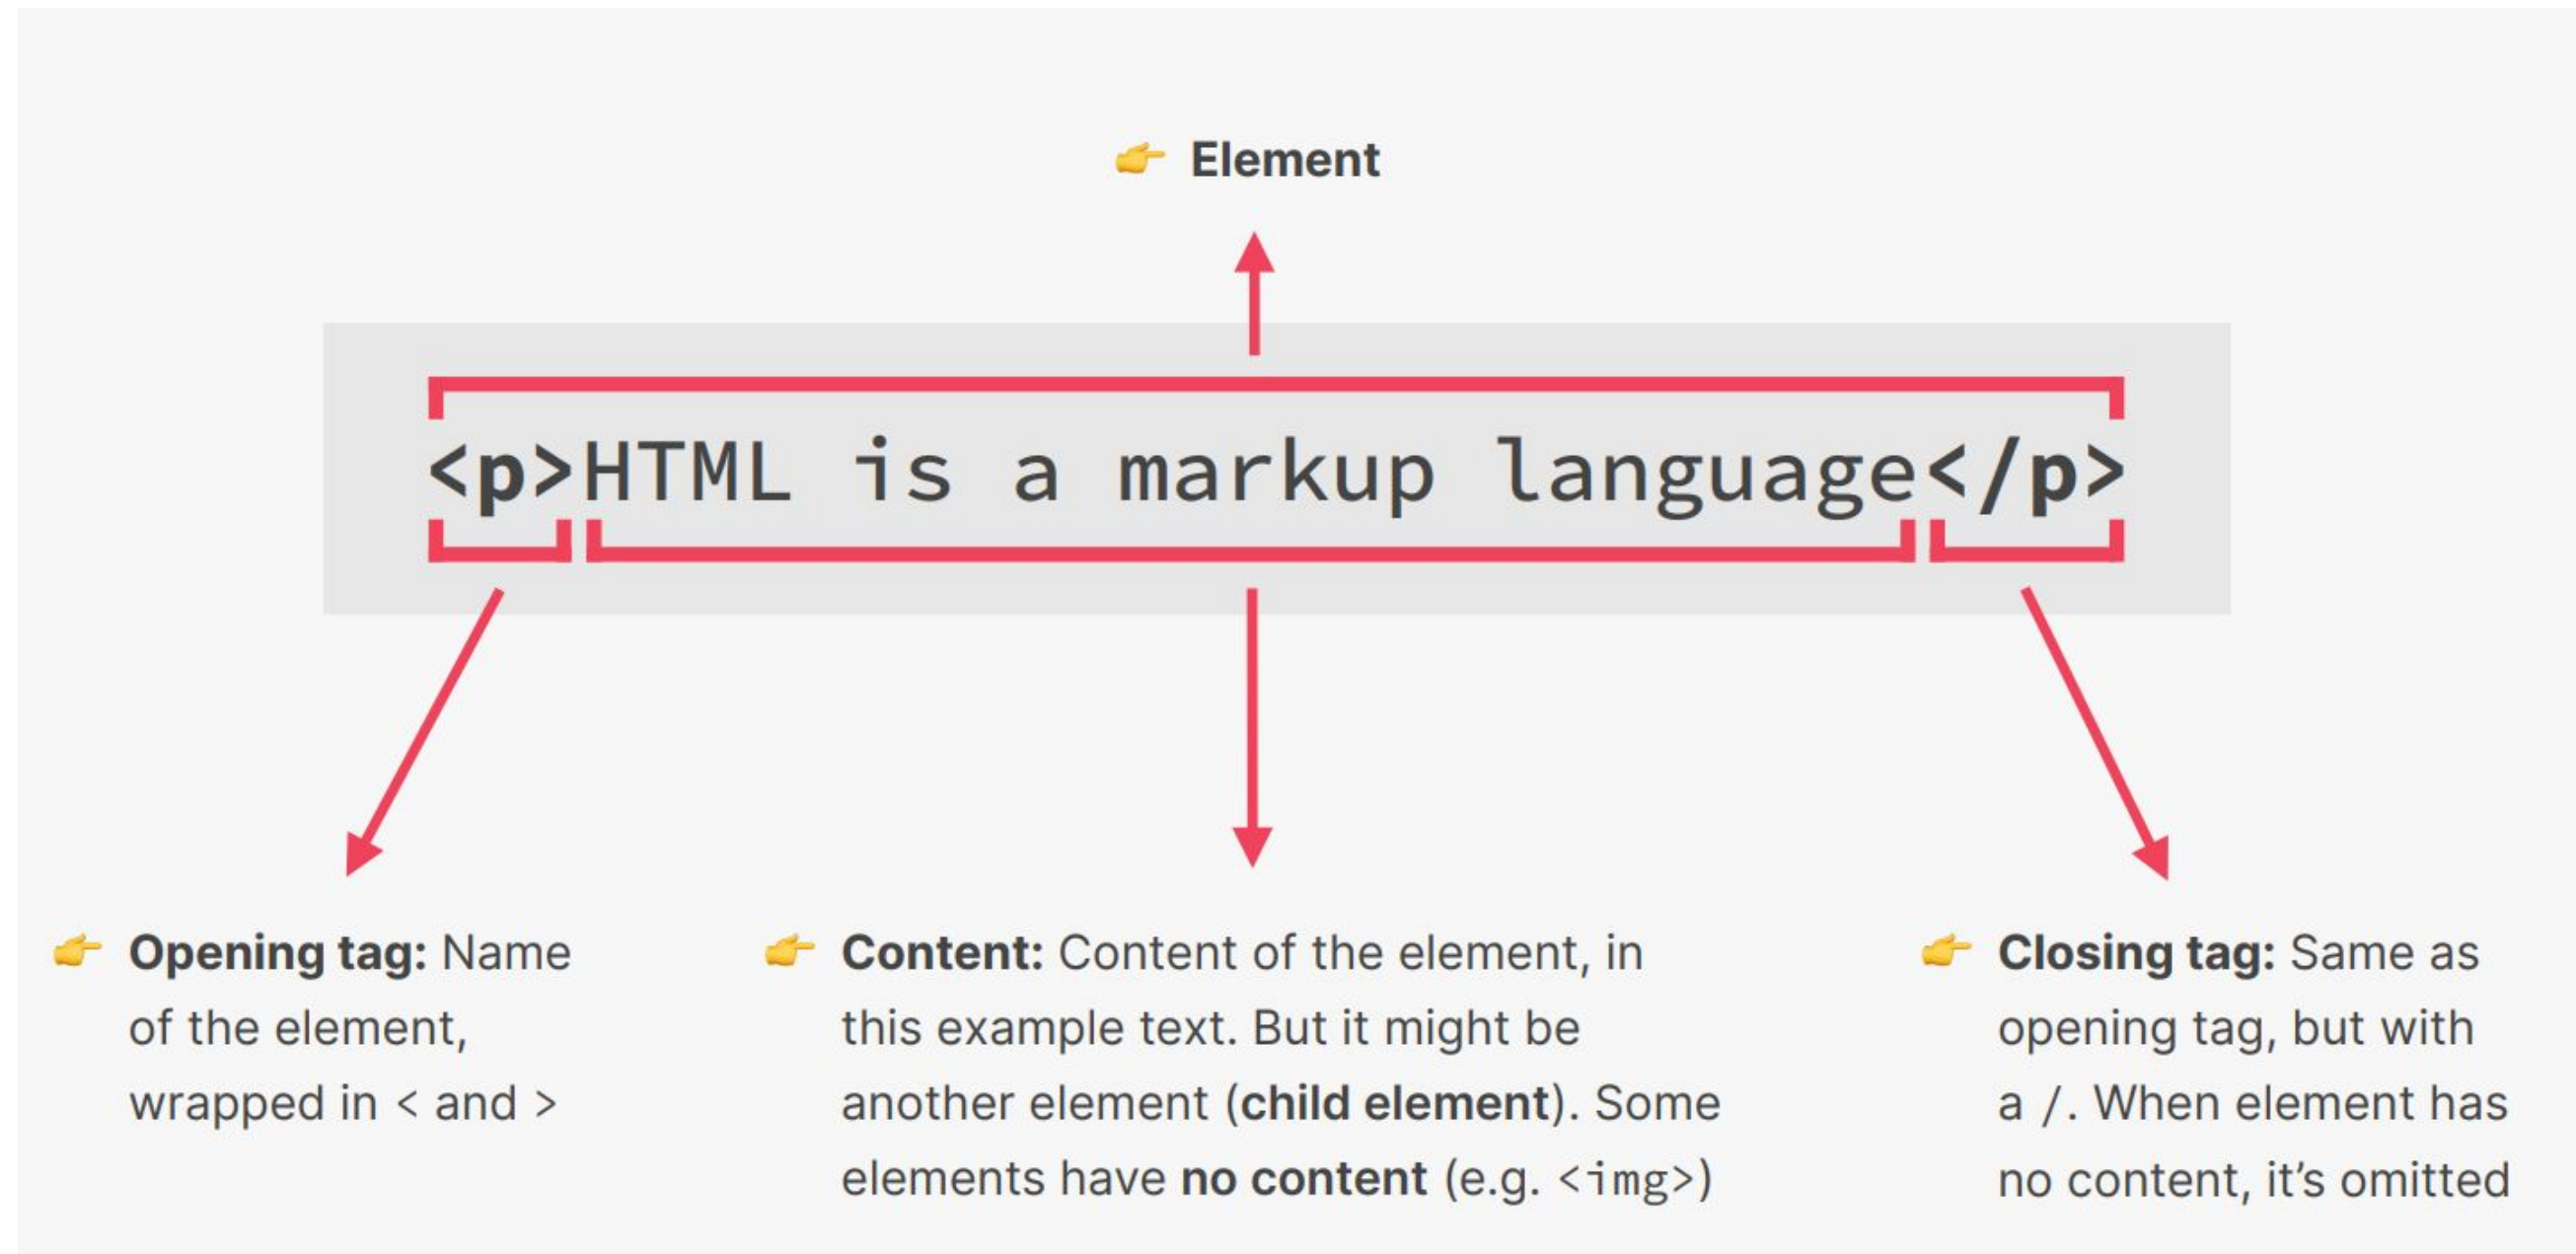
👉 **Element**

<p>HTML is a markup language</p>

👉 **Opening tag:** Name of the element, wrapped in < and >

👉 **Content:** Content of the element, in this example text. But it might be another element (**child element**). Some elements have **no content** (e.g. <img>)

👉 **Closing tag:** Same as opening tag, but with a /. When element has no content, it's omitted